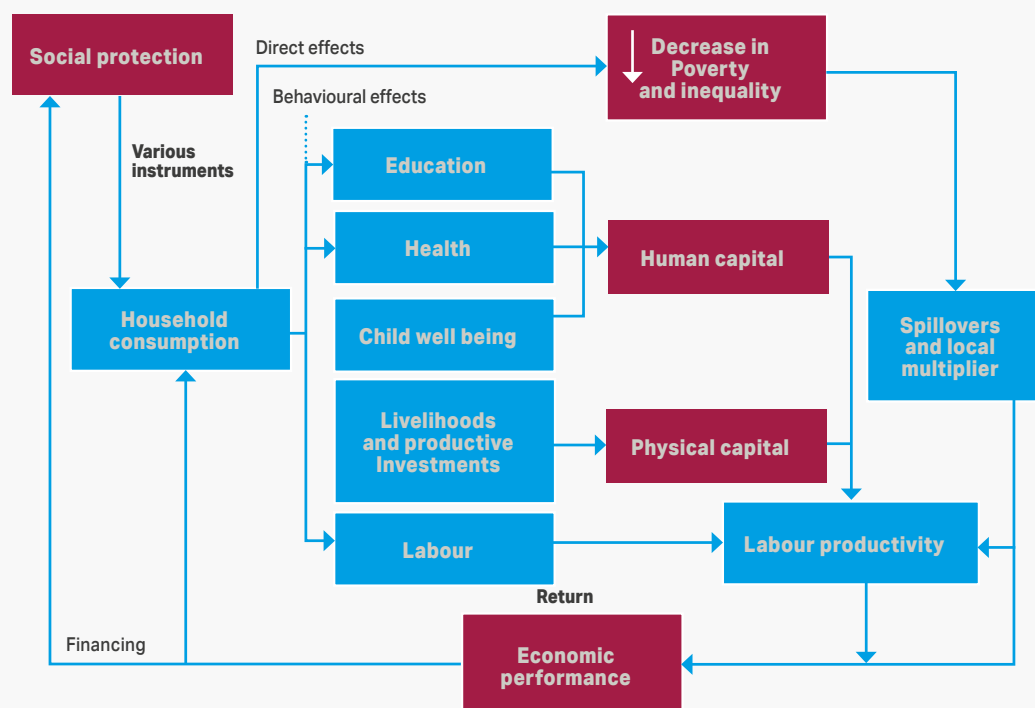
Social protection

Direct effects

Decrease in Poverty and inequality

Behavioural effects

Various instruments

Education

Health

Human capital

Child well being

Household consumption

Spillovers and local multiplier

Livelihoods and productive Investments

Physical capital

Labour

Labour productivity

Return

Financing

Economic performance